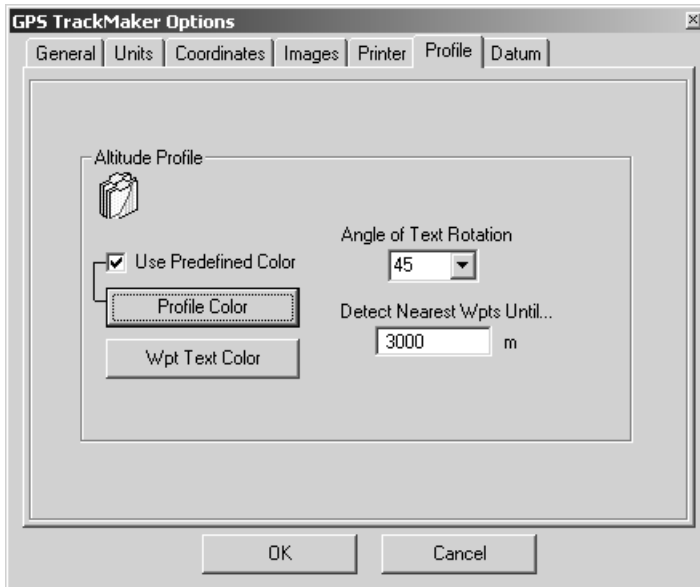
GPS TrackMaker Options

General | Units | Coordinates | Images | Printer | Profile | Datum

Altitude Profile

Use Predefined Color

Profile Color

Wpt Text Color

Angle of Text Rotation

45

Detect Nearest Wpts Until...

3000 m

OK

Cancel